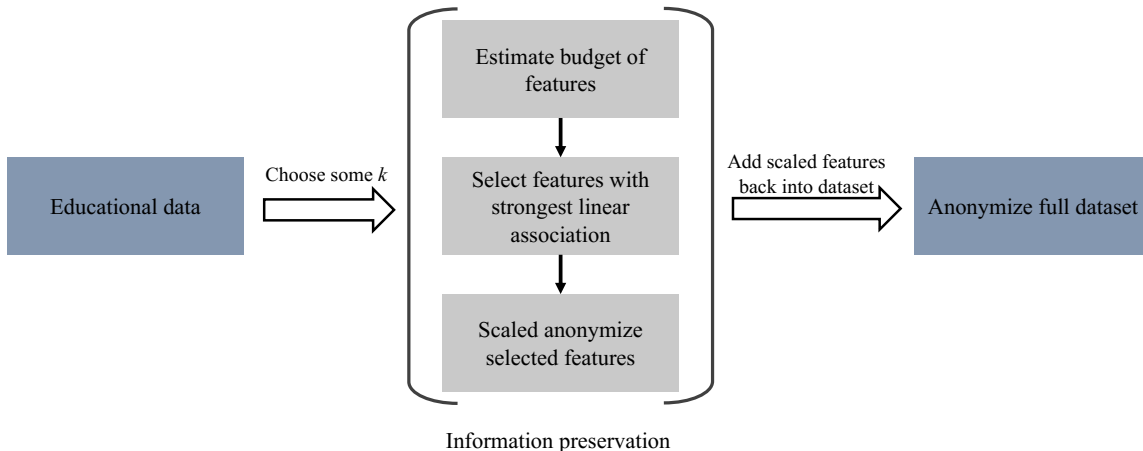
Educational data

Choose some $k$

Estimate budget of features

Select features with strongest linear association

Scaled anonymize selected features

Information preservation

Add scaled features back into dataset

Anonymize full dataset